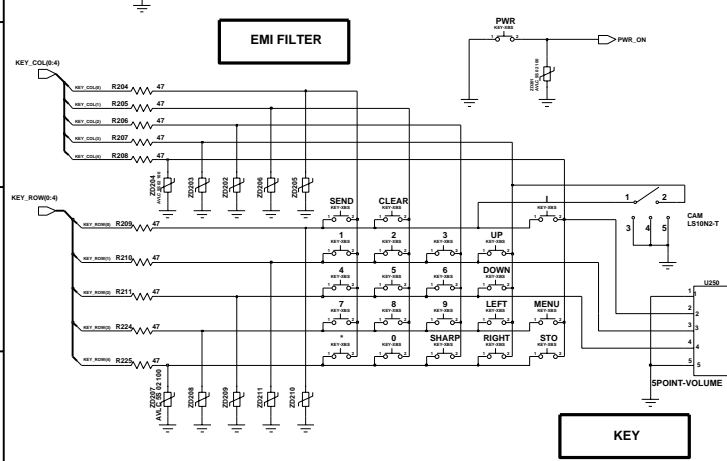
EMI FILTER

PWR
KEY-XBS
1 2
PWR_ON
ZD201
AVL 05 02 100

KEY_COL(0:4)
KEY_COL(0) R204 47
KEY_COL(1) R205 47
KEY_COL(2) R206 47
KEY_COL(3) R207 47
KEY_COL(4) R208 47

ZD204
AVL 05 02 100
ZD203
ZD202
ZD206
ZD205

KEY_ROW(0:4)
KEY_ROW(0) R209 47
KEY_ROW(1) R210 47
KEY_ROW(2) R211 47
KEY_ROW(3) R224 47
KEY_ROW(4) R225 47

SEND
KEY-XBS
CLEAR
KEY-XBS
I
KEY-XBS
1 2
3 4 5
CAM
LS10N2-T

1
KEY-XBS
2
KEY-XBS
3
KEY-XBS
UP
KEY-XBS
4
KEY-XBS
5
KEY-XBS
6
KEY-XBS
DOWN
KEY-XBS
7
KEY-XBS
8
KEY-XBS
9
KEY-XBS
LEFT
KEY-XBS
MENU
KEY-XBS
*
KEY-XBS
0
KEY-XBS
SHARP
KEY-XBS
RIGHT
KEY-XBS
STO
KEY-XBS

U250
1 1
2 2
3 3
4 4
5 5
5POINT-VOLUME

ZD207
AVL 05 02 100
ZD208
ZD209
ZD211
ZD210

KEY